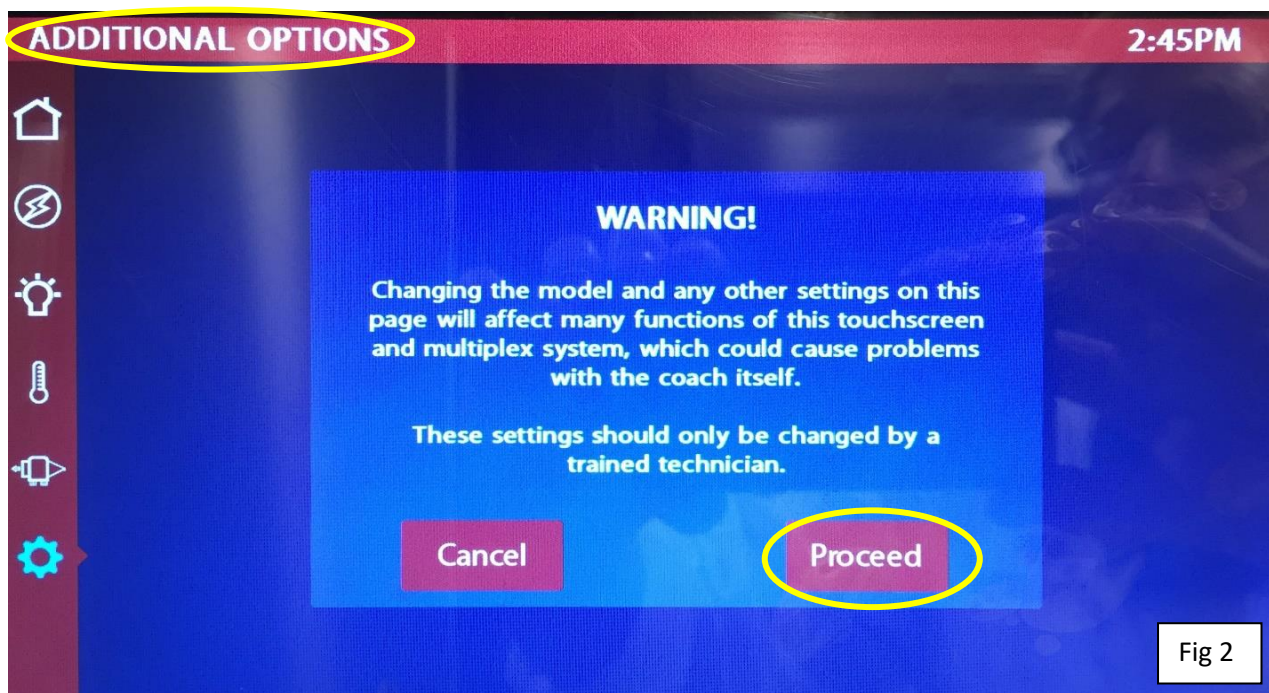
ADDITIONAL OPTIONS

2:45PM

WARNING!

Changing the model and any other settings on this page will affect many functions of this touchscreen and multiplex system, which could cause problems with the coach itself.

These settings should only be changed by a trained technician.

Cancel

Proceed

Fig 2